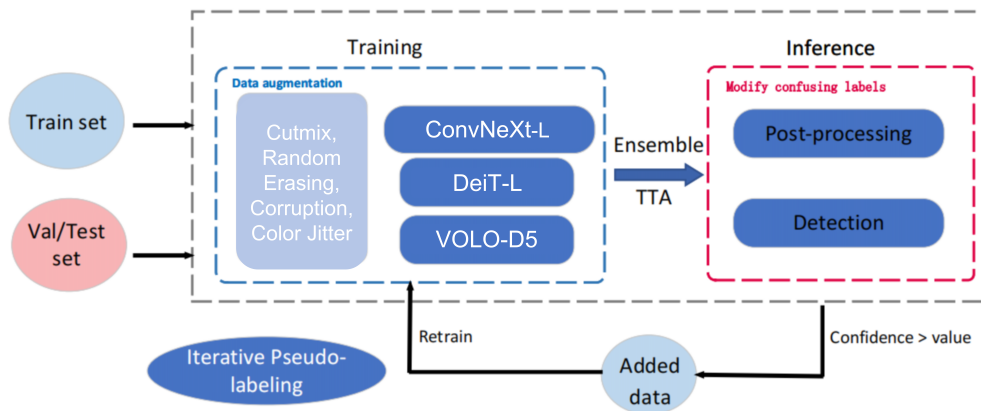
Training

Inference

Data augmentation

Modify confusing labels

Train set

Val/Test set

Cutmix, Random Erasing, Corruption, Color Jitter

ConvNeXt-L

DeiT-L

VOLO-D5

Ensemble

TTA

Post-processing

Detection

Retrain

Confidence > value

Iterative Pseudo-labeling

Added data